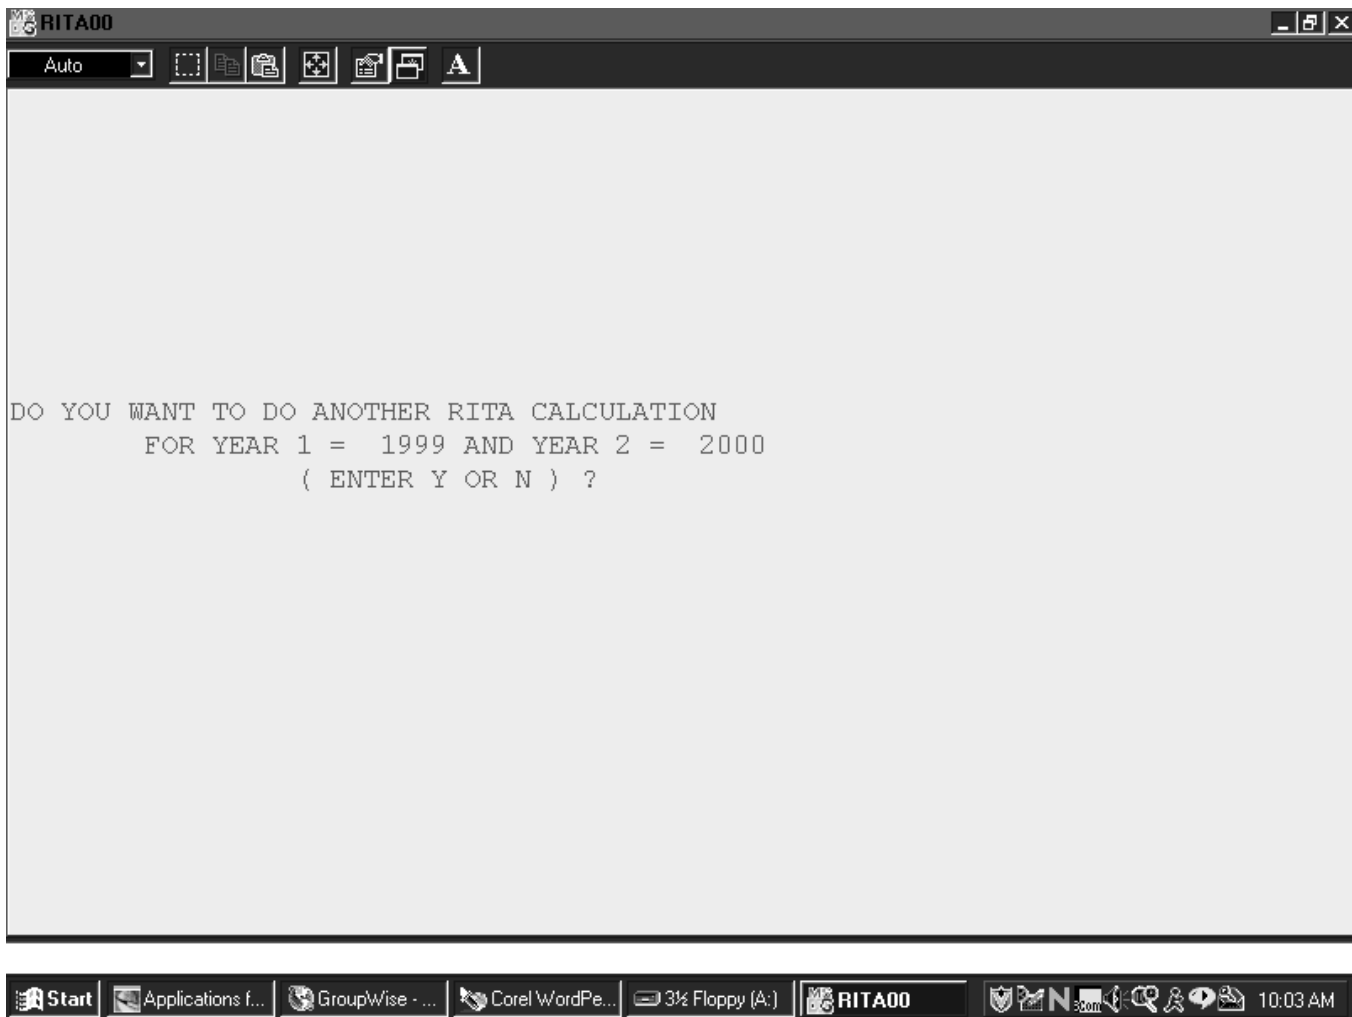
RITA00

Auto

A

DO YOU WANT TO DO ANOTHER RITA CALCULATION
FOR YEAR 1 = 1999 AND YEAR 2 = 2000
( ENTER Y OR N ) ?

Start | Applications f... | GroupWise - ... | Corel WordPe... | 3½ Floppy (A:) | RITA00 | 10:03 AM